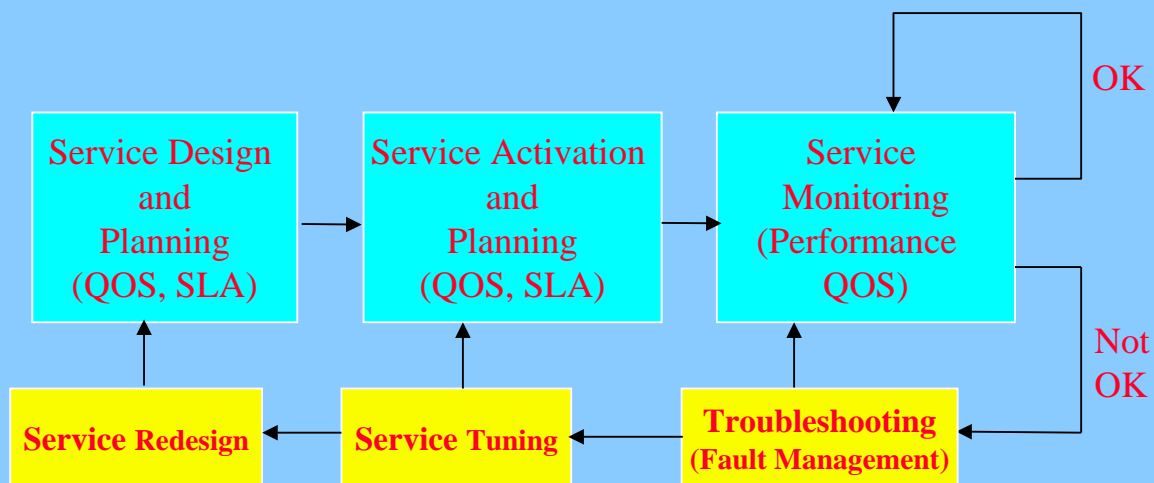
Service Design and Planning (QOS, SLA)

Service Activation and Planning (QOS, SLA)

Service Monitoring (Performance QOS)

OK

Not OK

Service Redesign

Service Tuning

Troubleshooting (Fault Management)